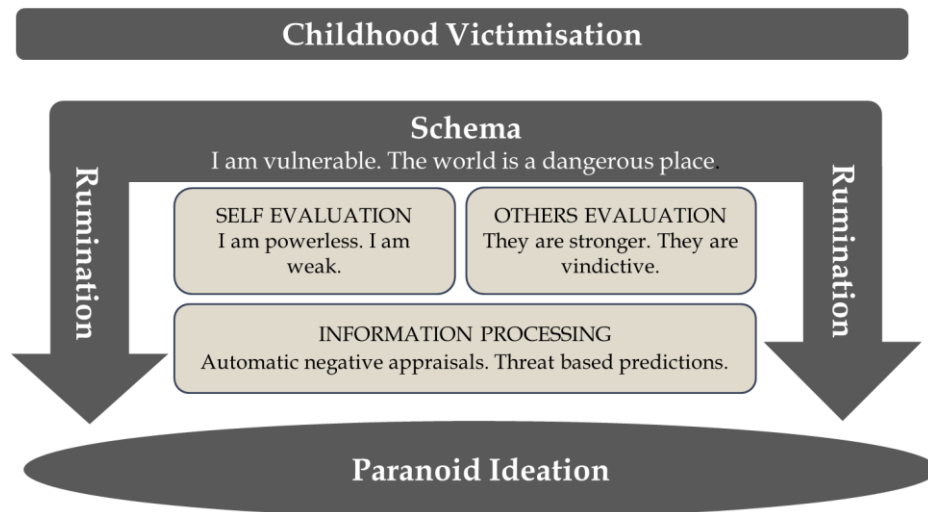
Childhood Victimisation

Schema
I am vulnerable. The world is a dangerous place.

Rumination

SELF EVALUATION
I am powerless. I am weak.

OTHERS EVALUATION
They are stronger. They are vindictive.

Rumination

INFORMATION PROCESSING
Automatic negative appraisals. Threat based predictions.

Paranoid Ideation